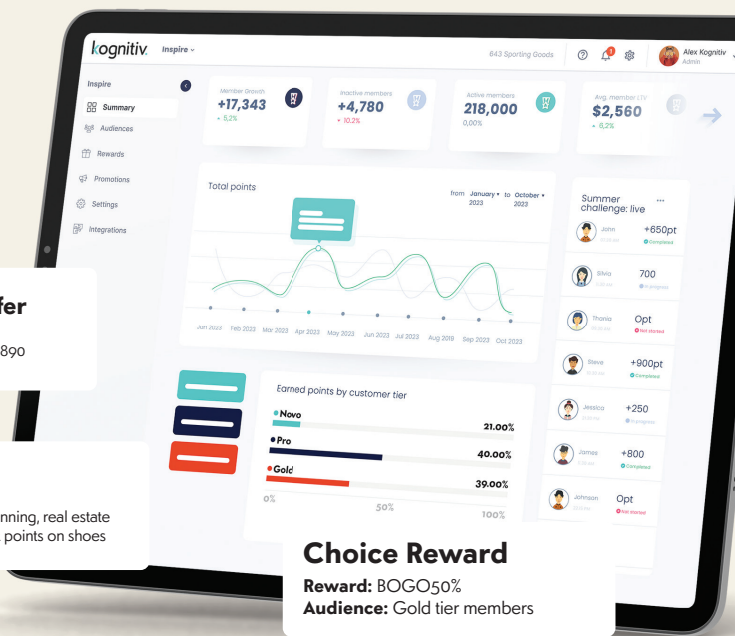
kognitiv. Inspire

643 Sporting Goods

Alex Kognitiv
Admin

Inspire

Summary
Audiences
Rewards
Promotions
Settings
Integrations

Member Growth
+17,343
+ 5.2%

Inactive members
+4,780
+ 10.2%

Active members
218,000
0.00%

Avg. member LTV
$2,560
+ 6.2%

Total points

from January 2023 to October 2023

Jan 2023 Feb 2023 Mar 2023 Apr 2023 May 2023 Jun 2023 Jul 2023 Aug 2018 Sep 2023 Oct 2023

Summer challenge: live

John +650pt Completed
Silvia 700 In progress
Thania Opt Not started
Steve +900pt Completed
Jessica +250 In progress
James +800 Completed
Johnson Opt Not started

Earned points by customer tier

Novo 21.00%
Pro 40.00%
Gold 39.00%

0% 50% 100%

fer
890

nning, real estate
points on shoes

Choice Reward
Reward: BOGO50%
Audience: Gold tier members